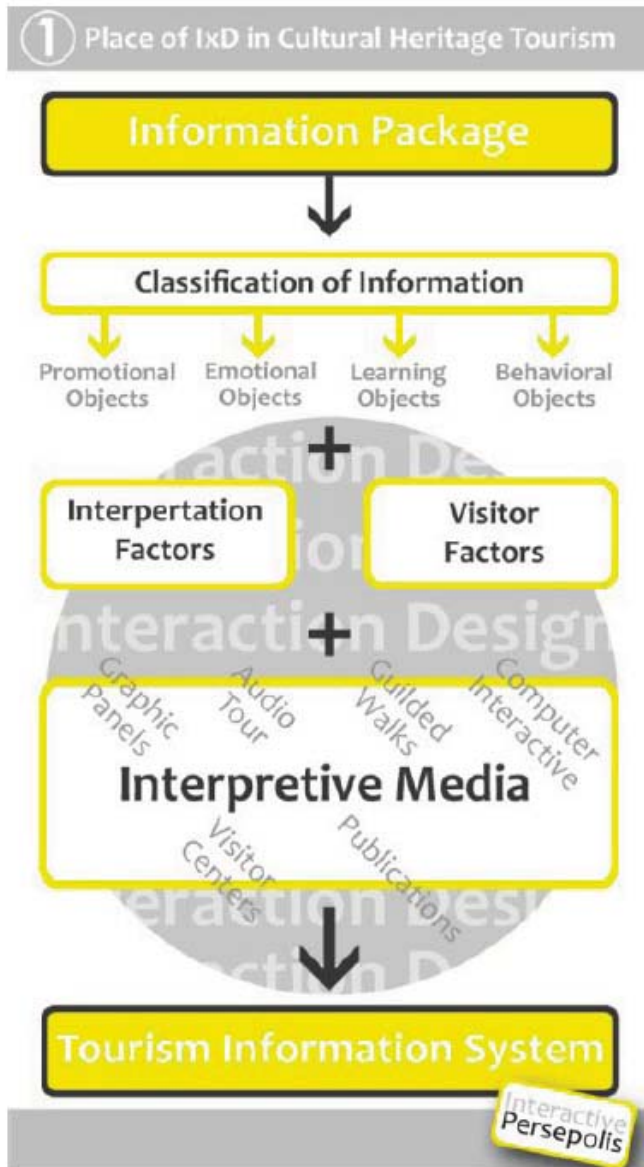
1 Place of IxD in Cultural Heritage Tourism

Information Package

Classification of Information

Promotional Objects

Emotional Objects

Learning Objects

Behavioral Objects

+

Interpertation Factors

Visitor Factors

Interaction Design

+

Graphic Panels

Audio Tour

Guilded Walks

Computer Interactive

Interpretive Media

Visitor Centers

Publications

Tourism Information System

Interactive Persepolis